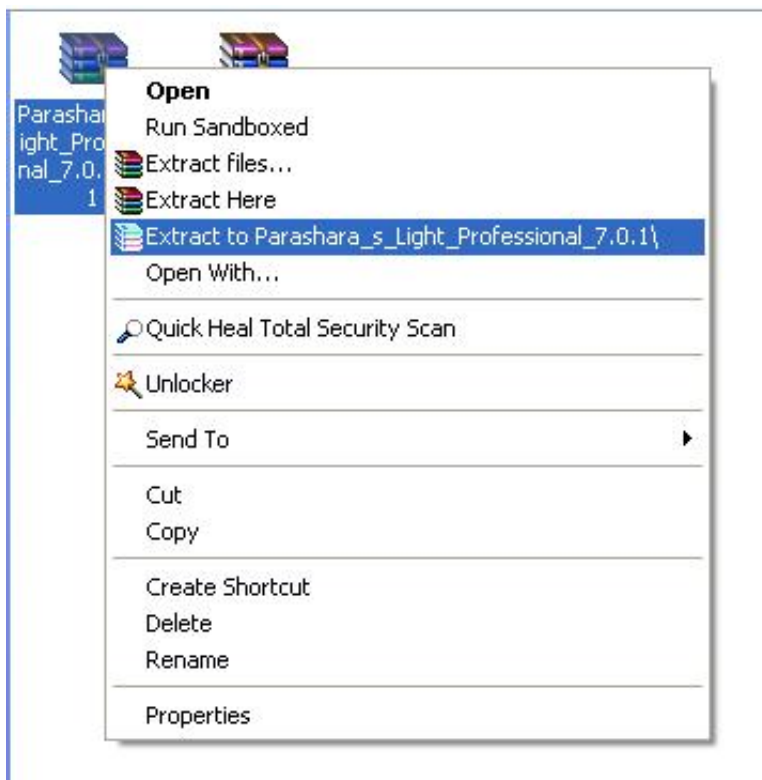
Parashar
ight_Pro
nal_7.0.
1

Open
Run Sandboxed
Extract files...
Extract Here
Extract to Parashara_s_Light_Professional_7.0.1\
Open With...

Quick Heal Total Security Scan

Unlocker

Send To

Cut
Copy

Create Shortcut
Delete
Rename

Properties